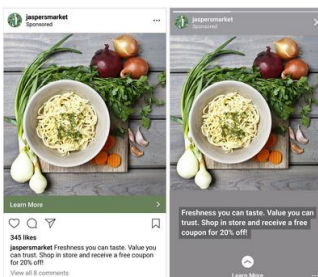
jaspersmarket
Sponsored

Learn More

345 likes
jaspersmarket Freshness you can taste. Value you can trust. Shop in store and receive a free coupon for 20% off!
View all 8 comments

jaspersmarket
Sponsored

Freshness you can taste. Value you can trust. Shop in store and receive a free coupon for 20% off!

Learn More